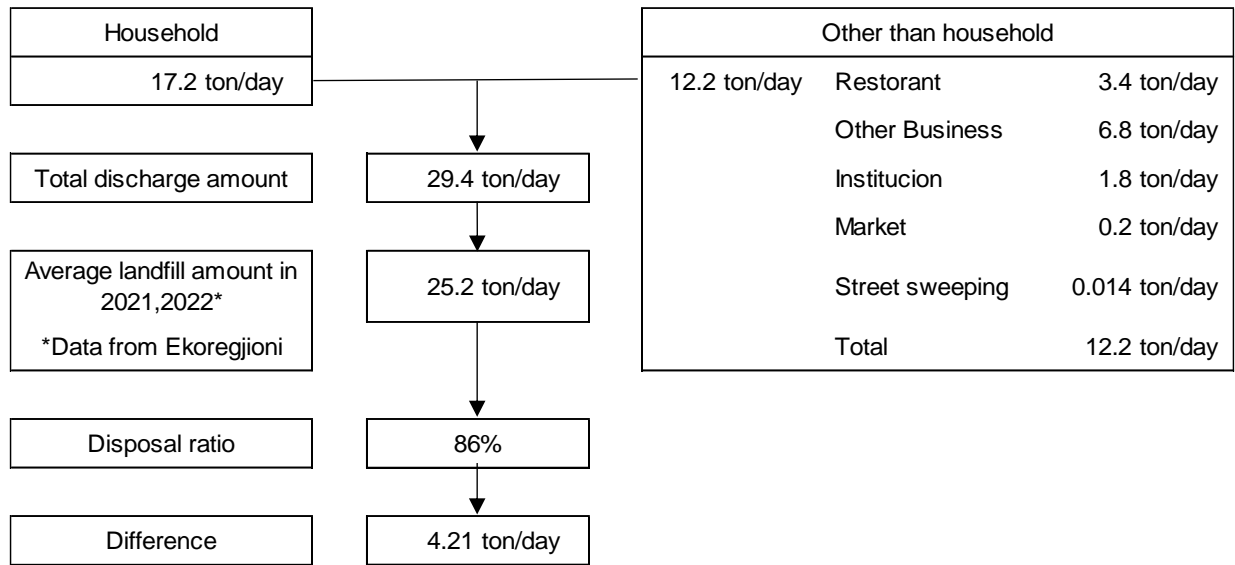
Household

17.2 ton/day

Total discharge amount

29.4 ton/day

Average landfill amount in 2021,2022*

*Data from Ekoregjioni

25.2 ton/day

Disposal ratio

86%

Difference

4.21 ton/day

Other than household

12.2 ton/day

| | |
|---|---|
| Restorant | 3.4 ton/day |
| Other Business | 6.8 ton/day |
| Institucion | 1.8 ton/day |
| Market | 0.2 ton/day |
| Street sweeping | 0.014 ton/day |
| Total | 12.2 ton/day |